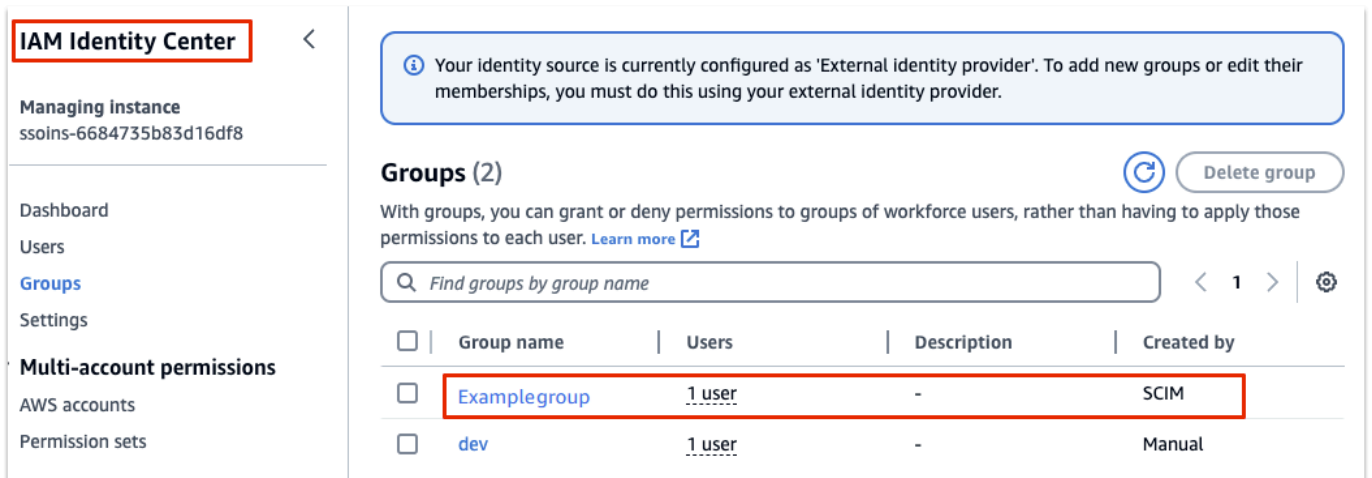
IAM Identity Center

Managing instance
ssoins-6684735b83d16df8

Dashboard
Users
Groups
Settings

Multi-account permissions
AWS accounts
Permission sets

Your identity source is currently configured as 'External identity provider'. To add new groups or edit their memberships, you must do this using your external identity provider.

Groups (2)

Delete group

With groups, you can grant or deny permissions to groups of workforce users, rather than having to apply those permissions to each user. Learn more

Find groups by group name

1

| | Group name | Users | Description | Created by |
|---|---|---|---|---|
| | Examplegroup | 1 user | - | SCIM |
| | dev | 1 user | - | Manual |